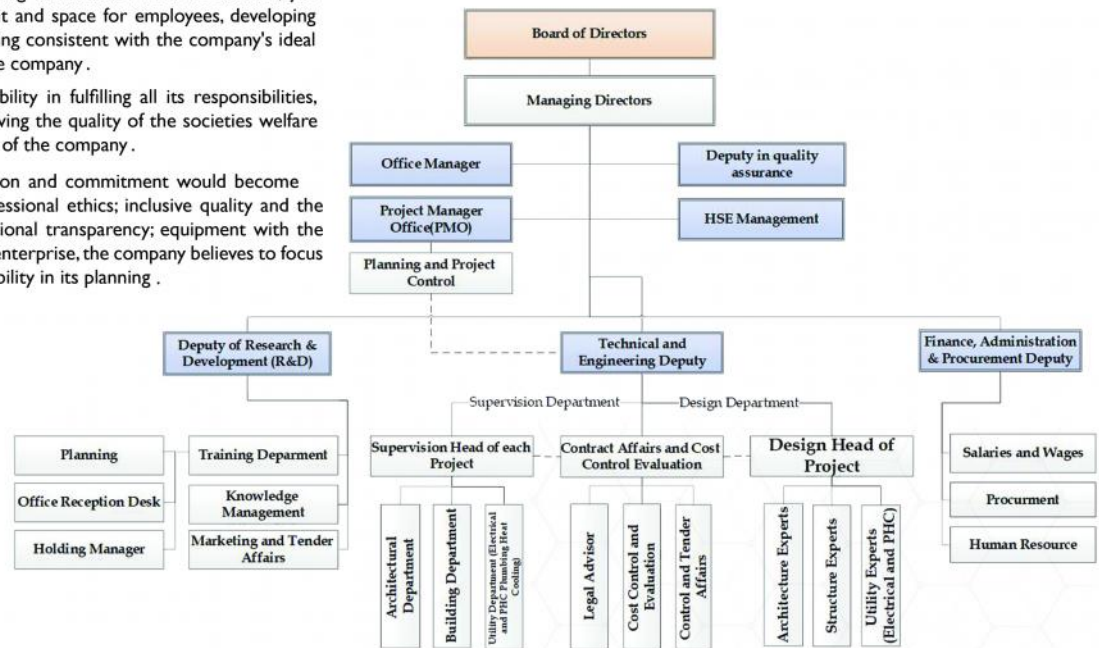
t and space for employees, developing ing consistent with the company's ideal e company .

bility in fulfilling all its responsibilities, ving the quality of the societies welfare of the company .

on and commitment would become essional ethics; inclusive quality and the ional transparency; equipment with the enterprise, the company believes to focus bility in its planning .

Board of Directors

Managing Directors

Office Manager

Deputy in quality assurance

Project Manager Office(PMO)

HSE Management

Planning and Project Control

Deputy of Research & Development (R&D)

Technical and Engineering Deputy

Finance, Administration & Procurement Deputy

Supervision Department

Design Department

Planning

Office Reception Desk

Holding Manager

Training Deparment

Knowledge Management

Marketing and Tender Affairs

Supervision Head of each Project

Contract Affairs and Cost Control Evaluation

Design Head of Project

Salaries and Wages

Procurment

Human Resource

Architectural Department

Building Department

Utility Department (Electrical and PHC Plumbing Heat Cooling)

Legal Advisor

Cost Control and Evaluation

Control and Tender Affairs

Architecture Experts

Structure Experts

Utility Experts (Electrical and PHC)